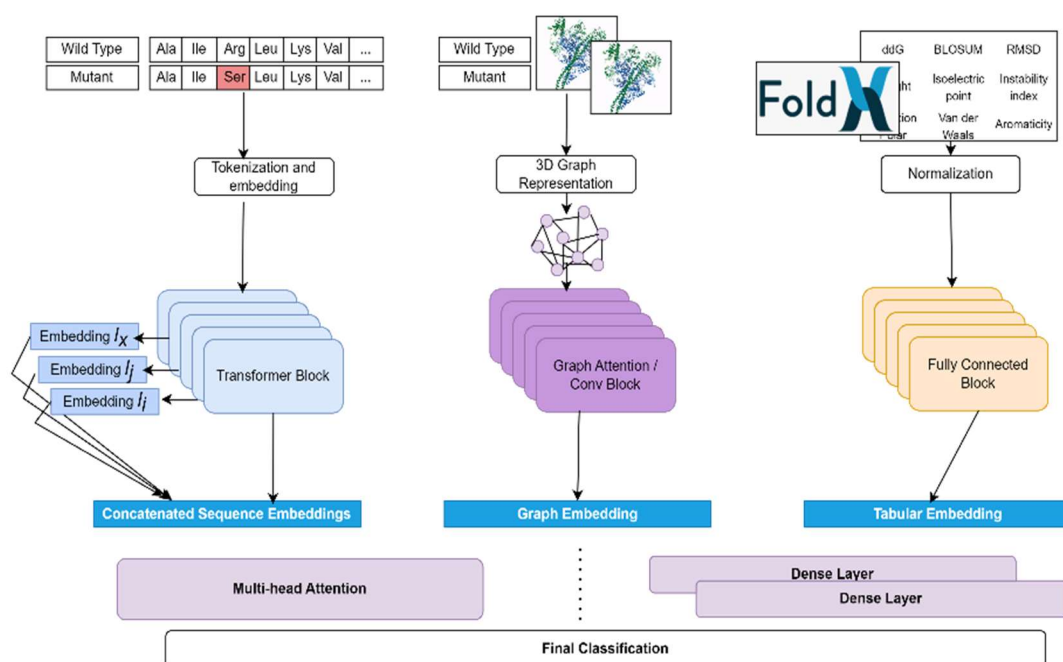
| Wild Type | Ala | Ile | Arg | Leu | Lys | Val | ... |
|---|---|---|---|---|---|---|---|
| Mutant | Ala | Ile | Ser | Leu | Lys | Val | ... |

Tokenization and embedding

Embedding $l_x$

Embedding $l_j$

Embedding $l_i$

Transformer Block

Concatenated Sequence Embeddings

Wild Type

Mutant

3D Graph Representation

Graph Attention / Conv Block

Graph Embedding

ddG BLOSUM RMSD

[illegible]ht Isoelectric point Instability index

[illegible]tion Van der Waals Aromaticity

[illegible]lar

FoldX

Normalization

Fully Connected Block

Tabular Embedding

Multi-head Attention

Dense Layer

Dense Layer

Final Classification